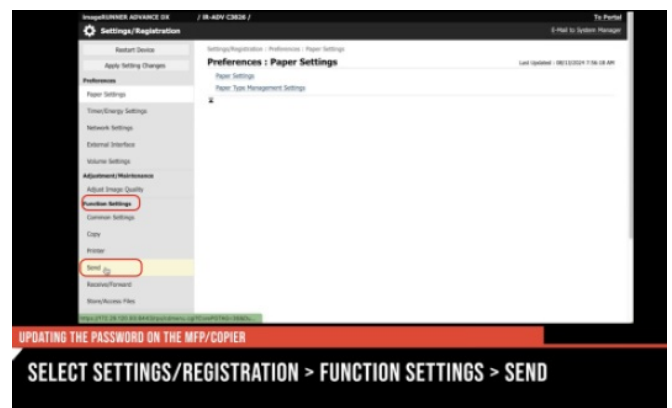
imageRUNNER ADVANCE DX / iR-ADV C3826 /
To Portal
Settings/Registration
E-Mail to System Manager

Restart Device
Apply Setting Changes
Preferences
Paper Settings
Timer/Energy Settings
Network Settings
External Interface
Volume Settings
Adjustment/Maintenance
Adjust Image Quality
Function Settings
Common Settings
Copy
Printer
Send
Receive/Forward
Store/Access Files

Settings/Registration : Preferences : Paper Settings
Preferences : Paper Settings
Last Updated : 08/13/2024 7:56:18 AM
Paper Settings
Paper Type Management Settings

https://172.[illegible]

UPDATING THE PASSWORD ON THE MFP/COPIER
SELECT SETTINGS/REGISTRATION > FUNCTION SETTINGS > SEND